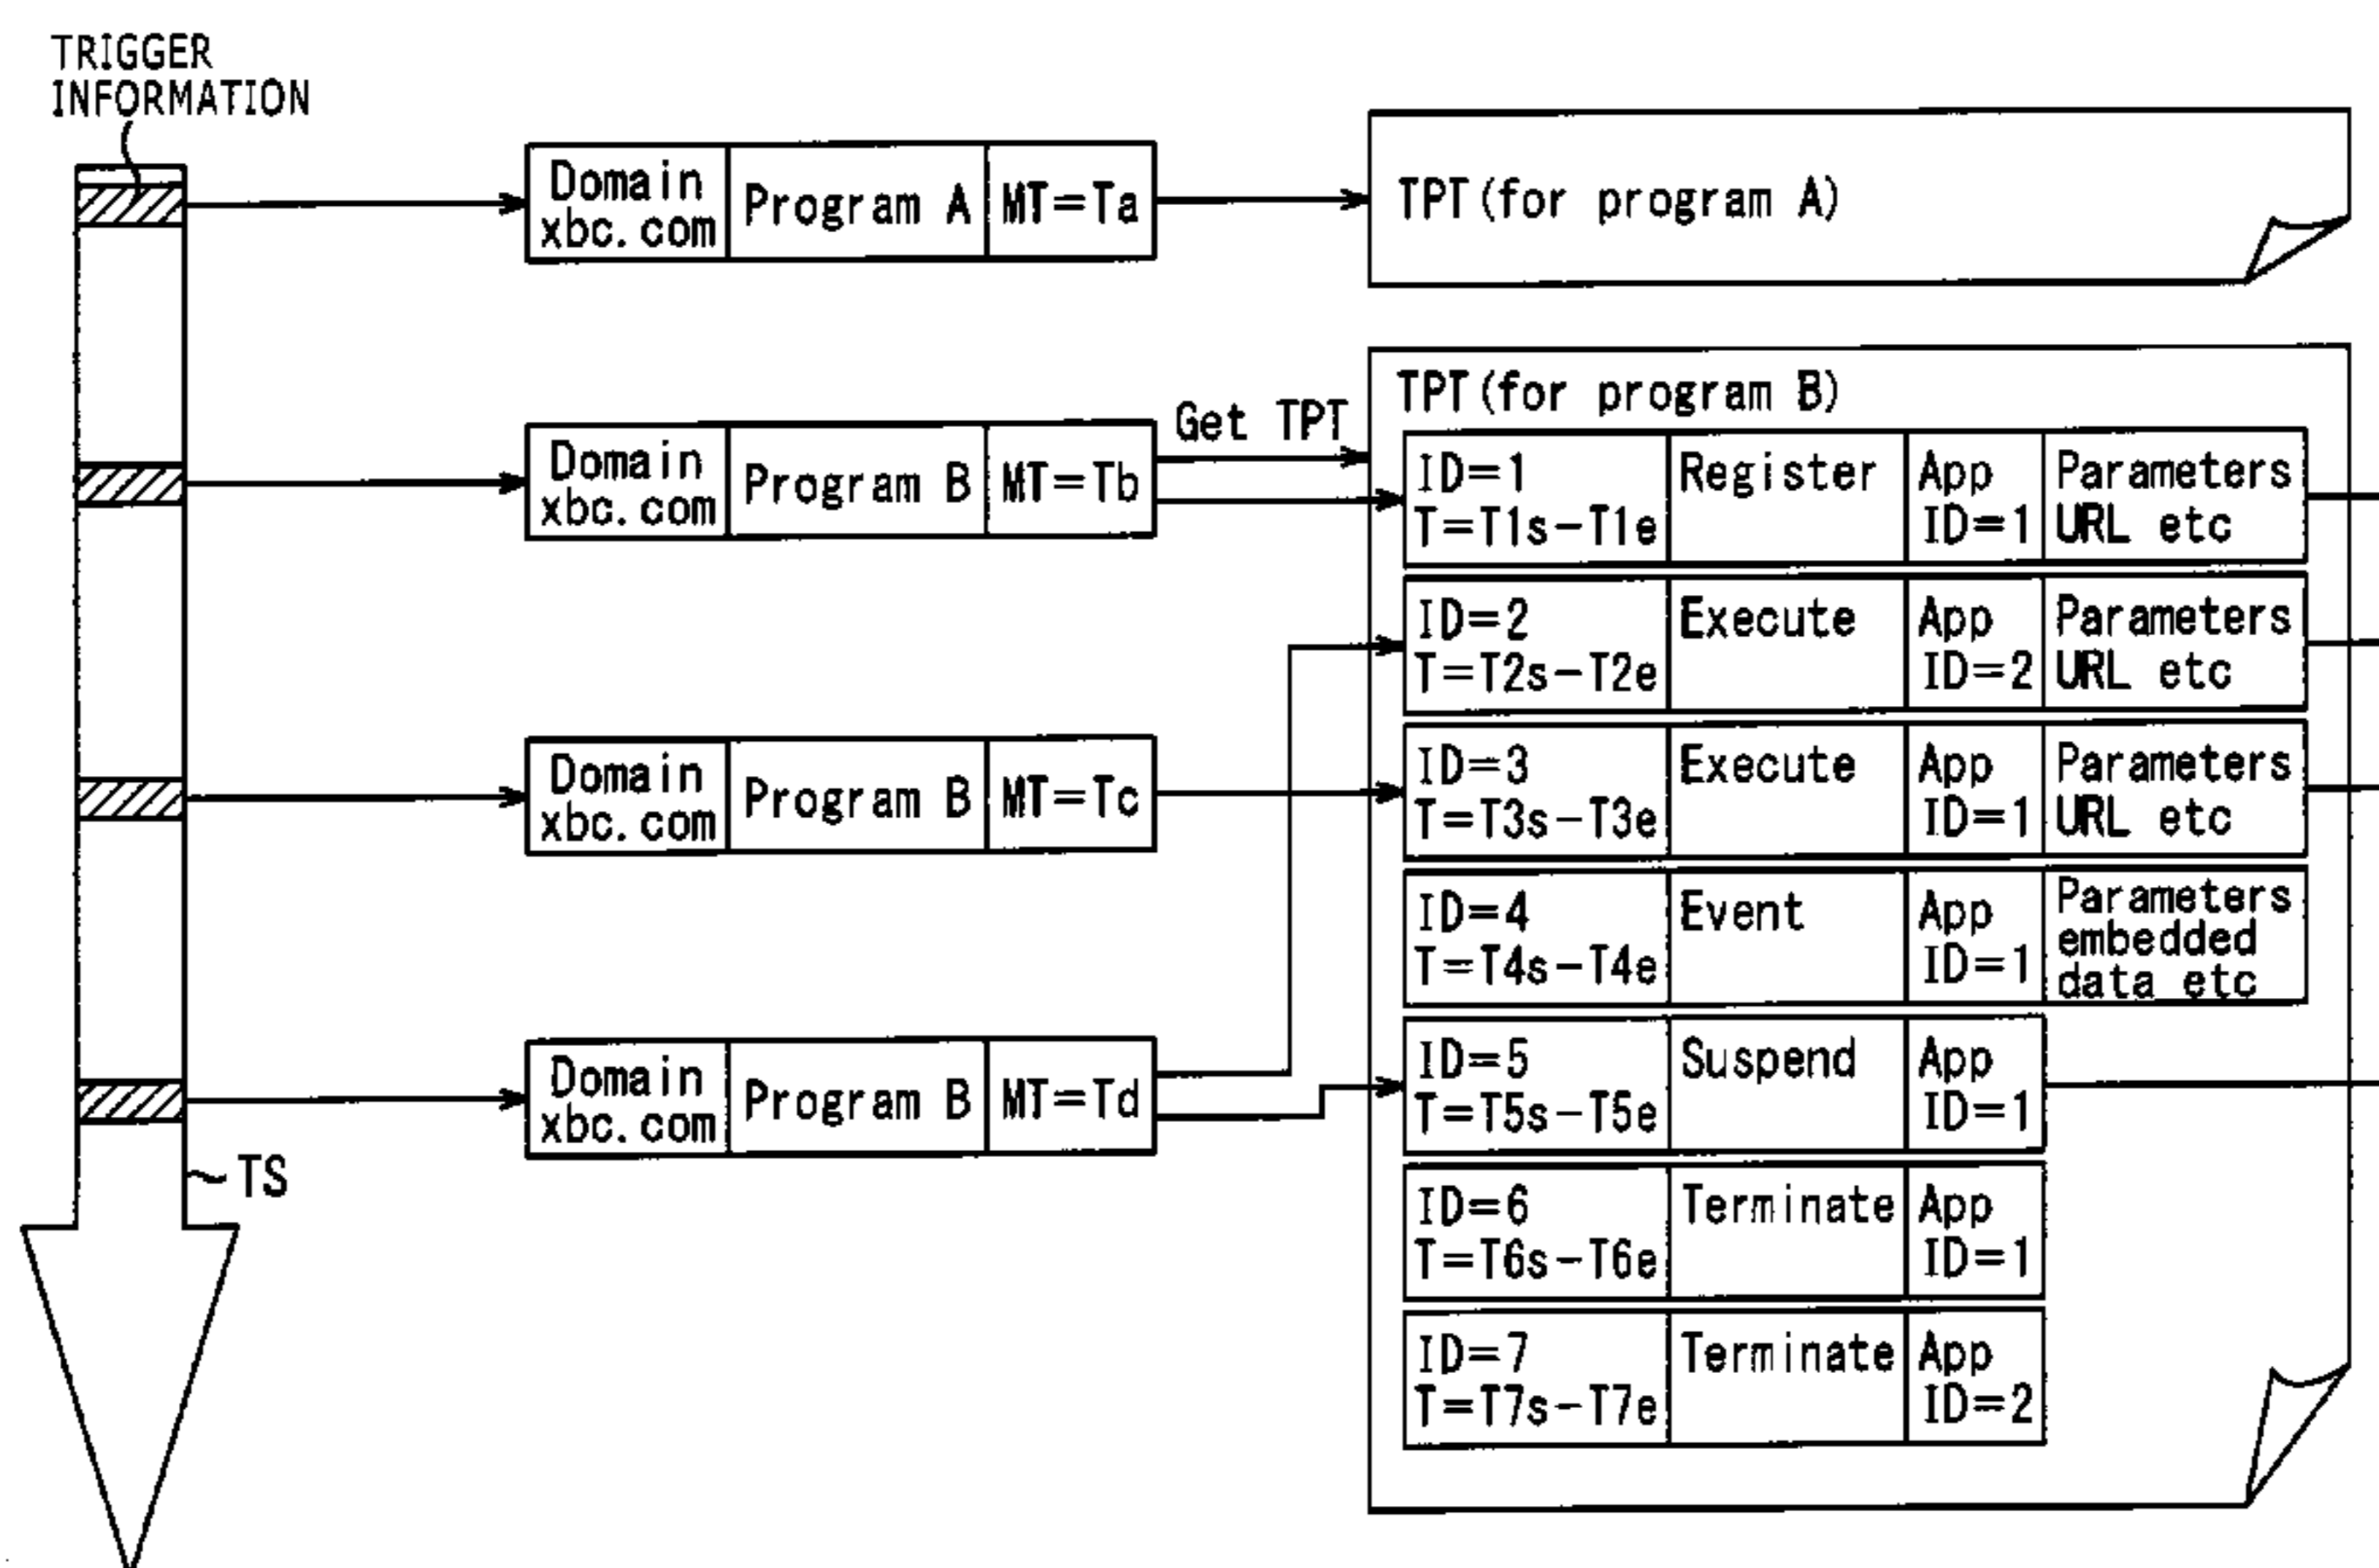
TRIGGER INFORMATION

| Domain xbc.com | Program A | MT=Ta |
|---|---|---|

TPT (for program A)

| Domain xbc.com | Program B | MT=Tb |
|---|---|---|

Get TPT

TPT (for program B)

| ID=1 T=T1s-T1e | Register | App ID=1 | Parameters URL etc |
|---|---|---|---|
| ID=2 T=T2s-T2e | Execute | App ID=2 | Parameters URL etc |
| ID=3 T=T3s-T3e | Execute | App ID=1 | Parameters URL etc |
| ID=4 T=T4s-T4e | Event | App ID=1 | Parameters embedded data etc |
| ID=5 T=T5s-T5e | Suspend | App ID=1 | |
| ID=6 T=T6s-T6e | Terminate | App ID=1 | |
| ID=7 T=T7s-T7e | Terminate | App ID=2 | |

| Domain xbc.com | Program B | MT=Tc |
|---|---|---|

| Domain xbc.com | Program B | MT=Td |
|---|---|---|

TS